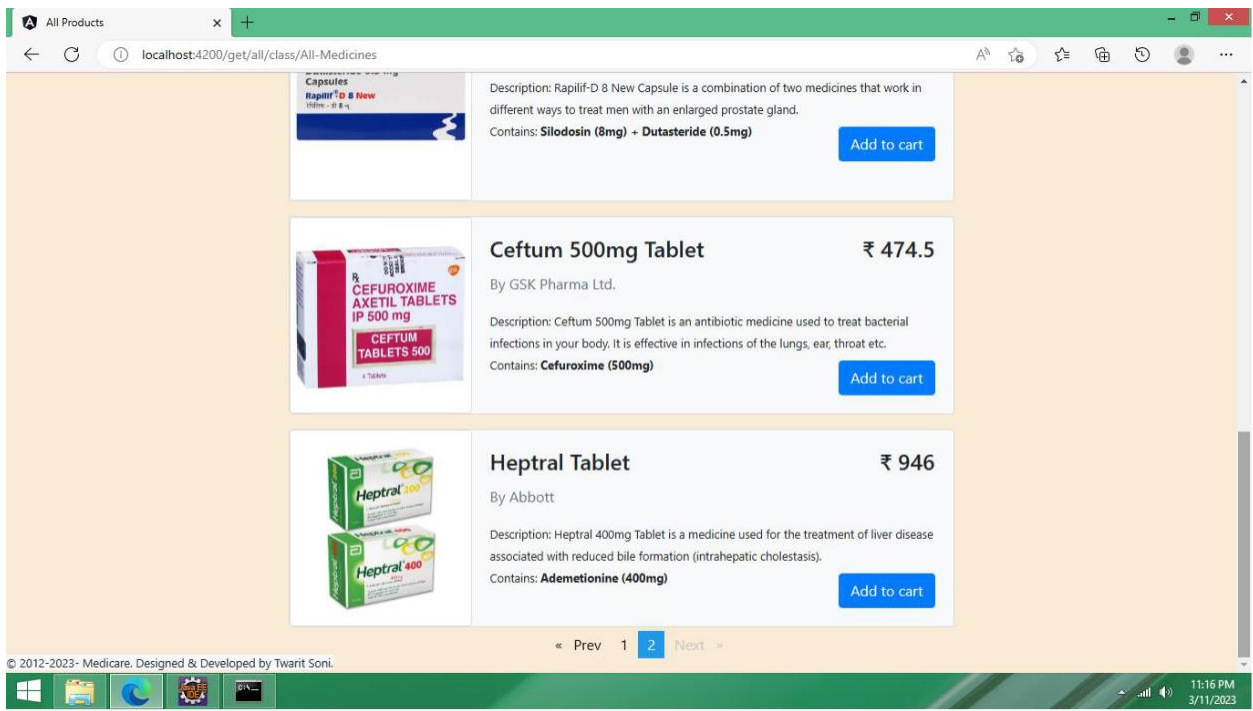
All Products

localhost:4200/get/all/class/All-Medicines

Capsules
Rapilif D 8 New

Description: Rapilif-D 8 New Capsule is a combination of two medicines that work in different ways to treat men with an enlarged prostate gland.

Contains: **Silodosin (8mg) + Dutasteride (0.5mg)**

Add to cart

CEFUROXIME AXETIL TABLETS IP 500 mg
CEFTUM TABLETS 500

Ceftum 500mg Tablet

₹ 474.5

By GSK Pharma Ltd.

Description: Ceftum 500mg Tablet is an antibiotic medicine used to treat bacterial infections in your body. It is effective in infections of the lungs, ear, throat etc.

Contains: **Cefuroxime (500mg)**

Add to cart

Heptral 200
Heptral 400

Heptral Tablet

₹ 946

By Abbott

Description: Heptral 400mg Tablet is a medicine used for the treatment of liver disease associated with reduced bile formation (intrahepatic cholestasis).

Contains: **Ademetionine (400mg)**

Add to cart

« Prev 1 2 Next »

© 2012-2023- Medicare. Designed & Developed by Twarit Soni.

11:16 PM
3/11/2023